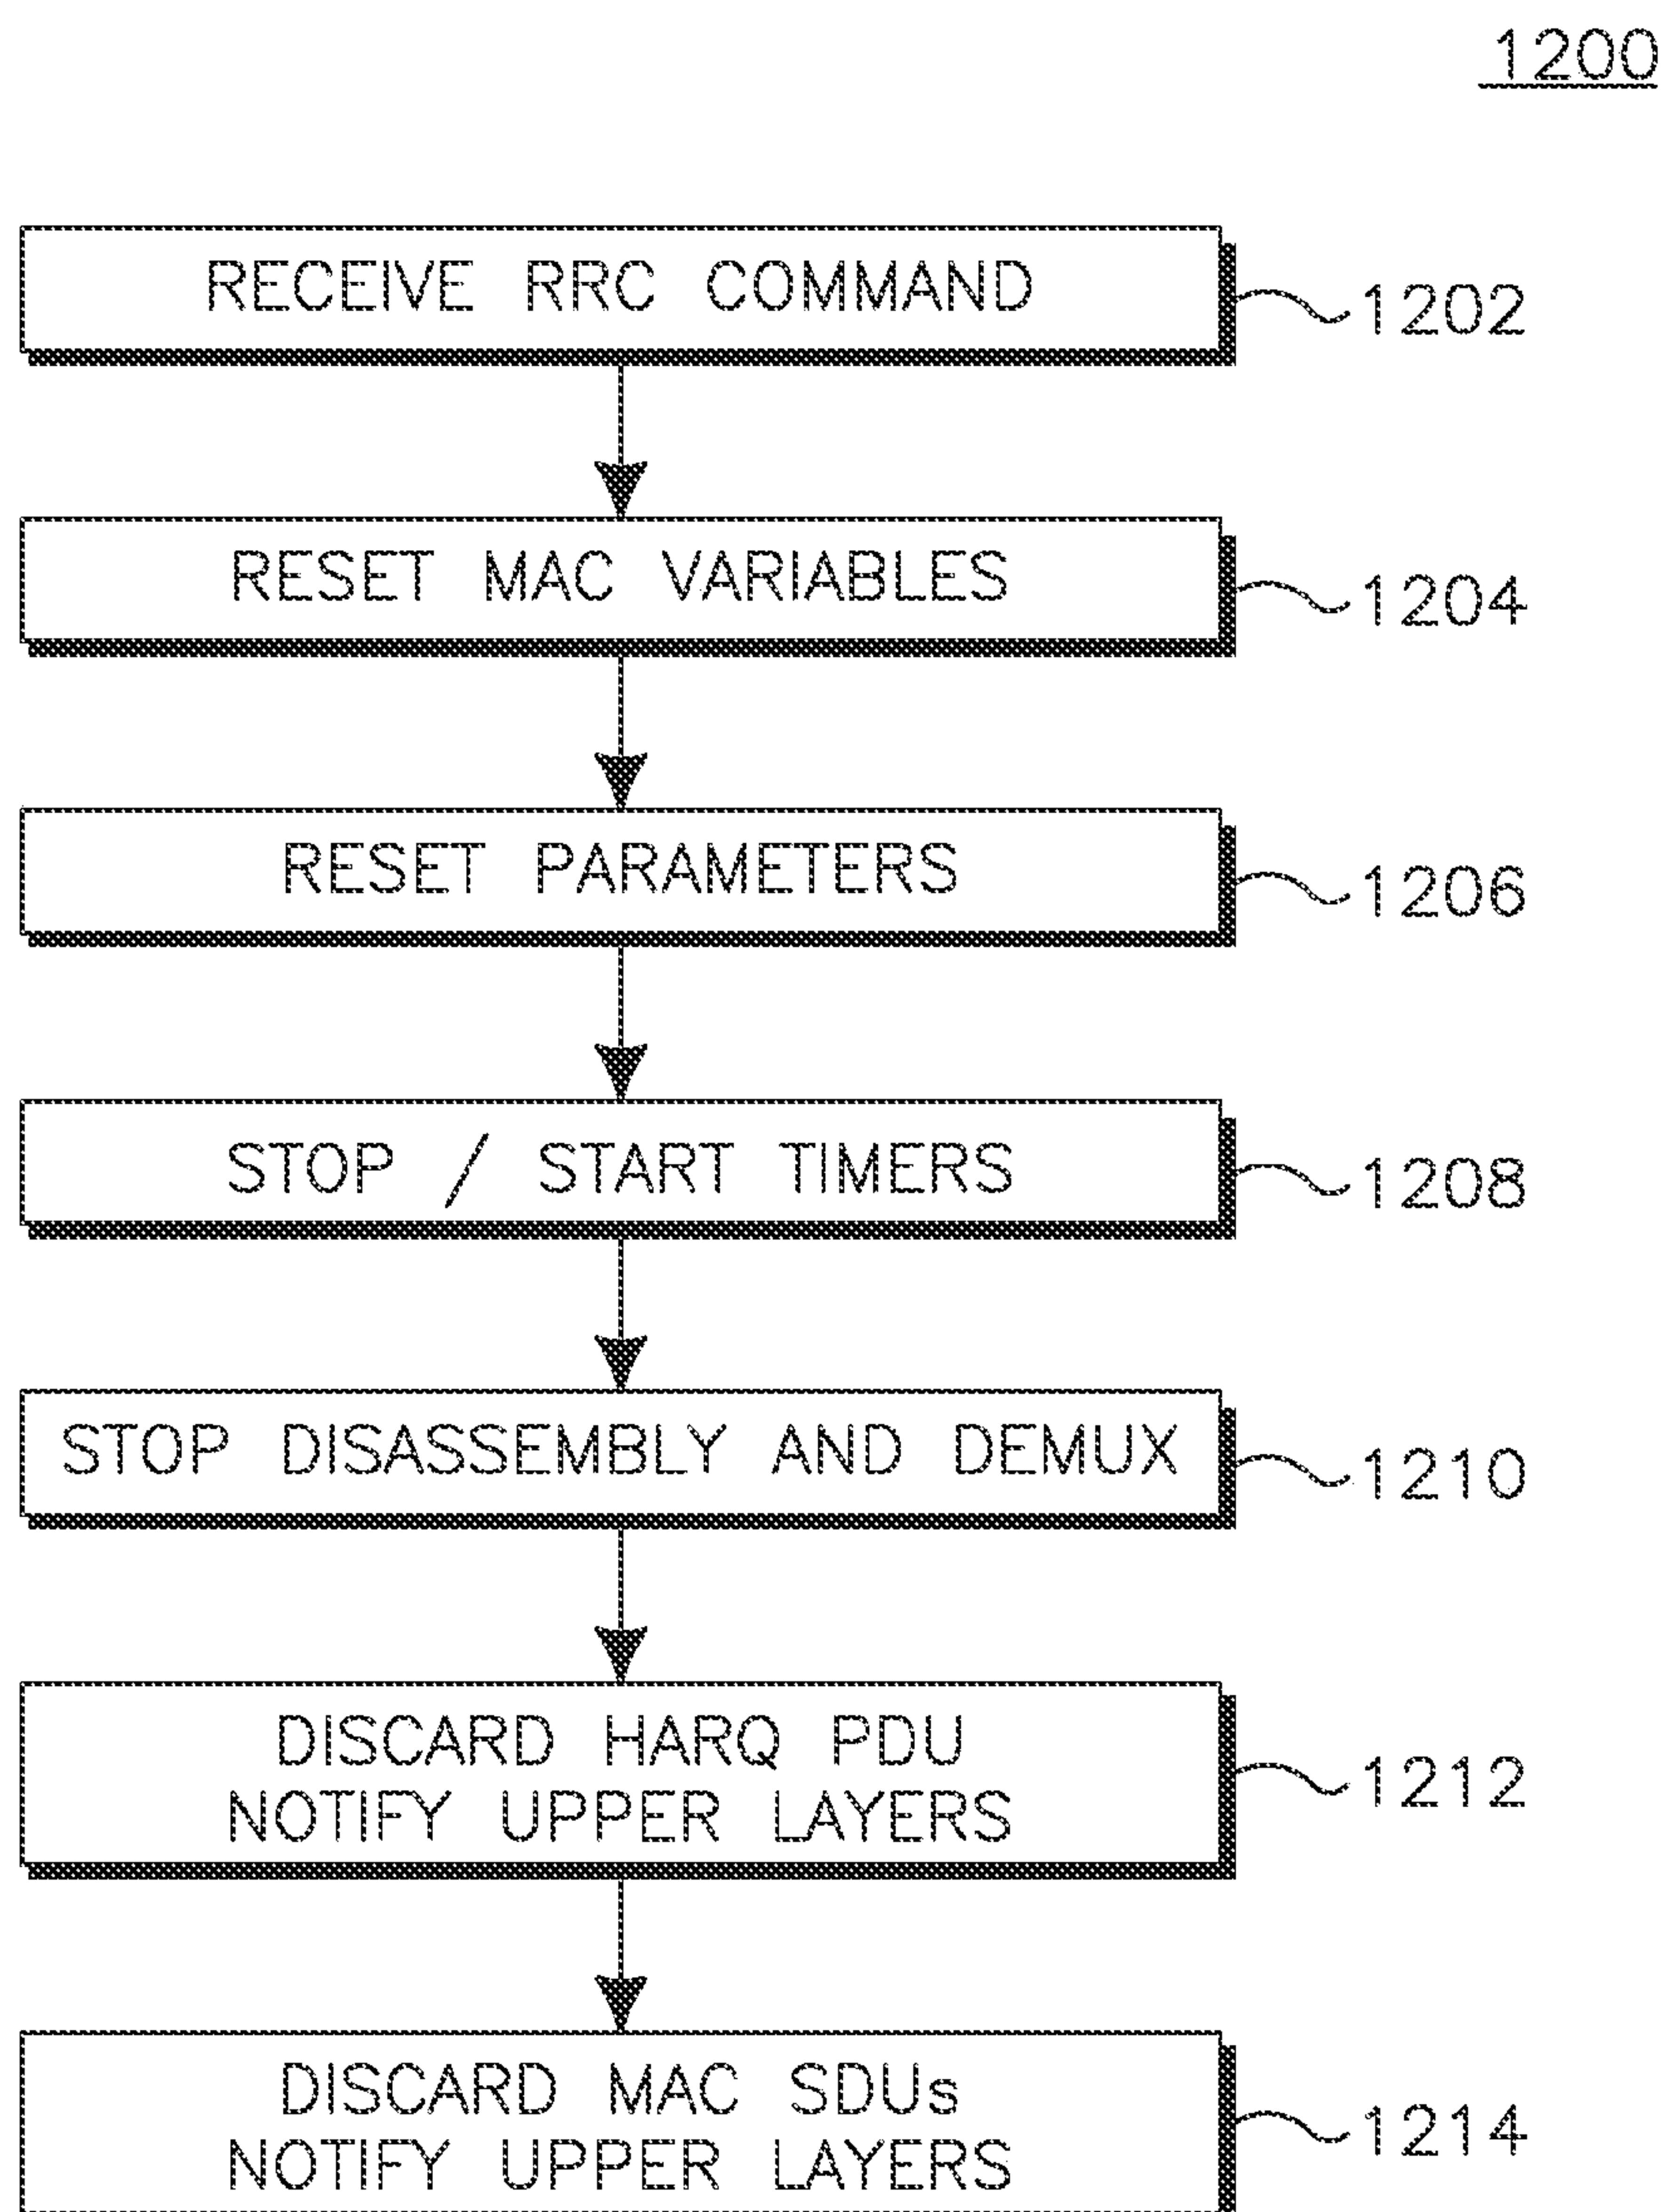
1200

RECEIVE RRC COMMAND

1202

RESET MAC VARIABLES

1204

RESET PARAMETERS

1206

STOP / START TIMERS

1208

STOP DISASSEMBLY AND DEMUX

1210

DISCARD HARQ PDU
NOTIFY UPPER LAYERS

1212

DISCARD MAC SDUs
NOTIFY UPPER LAYERS

1214